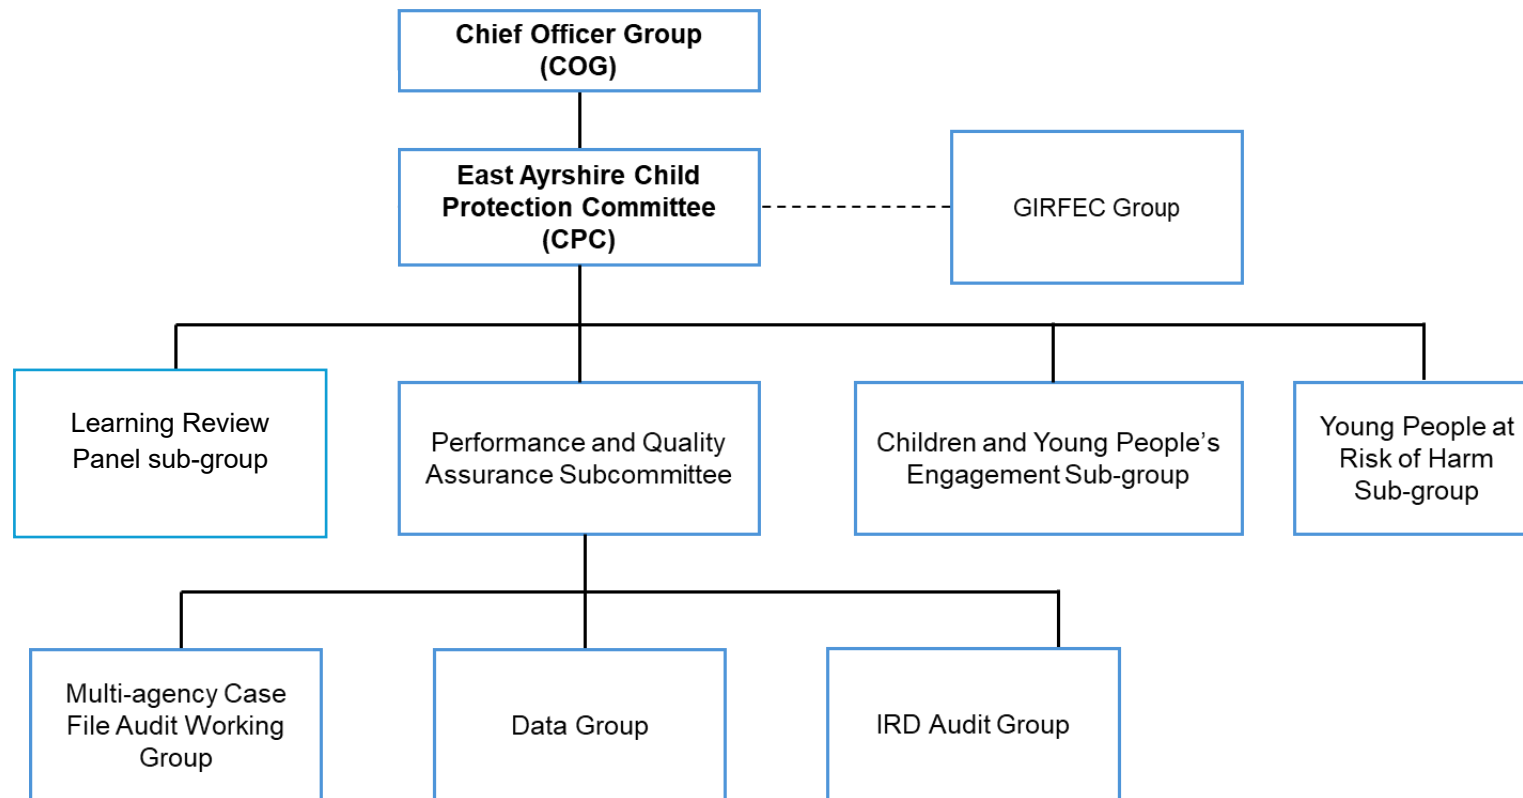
Chief Officer Group (COG)

East Ayrshire Child Protection Committee (CPC)

GIRFEC Group

Learning Review Panel sub-group

Performance and Quality Assurance Subcommittee

Children and Young People's Engagement Sub-group

Young People at Risk of Harm Sub-group

Multi-agency Case File Audit Working Group

Data Group

IRD Audit Group